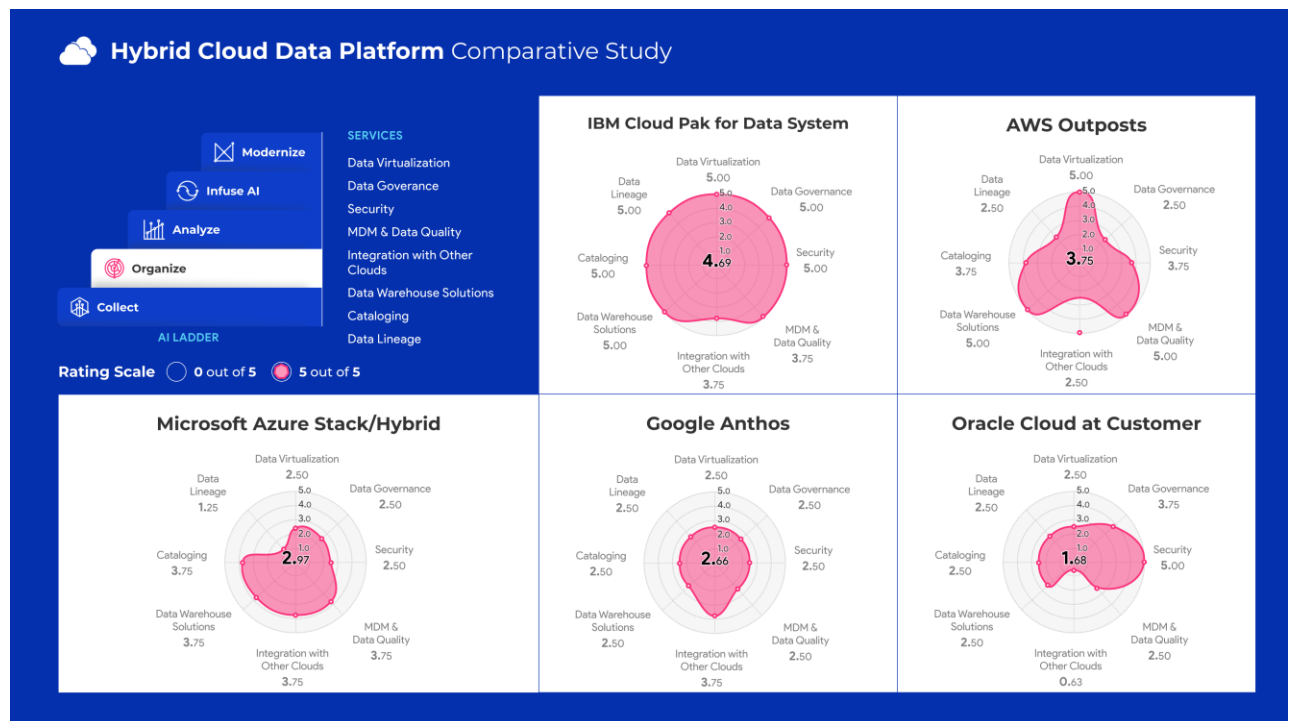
**Hybrid Cloud Data Platform** Comparative Study

Modernize

Infuse AI

Analyze

Organize

Collect

AI LADDER

SERVICES

Data Virtualization

Data Goverance

Security

MDM & Data Quality

Integration with Other Clouds

Data Warehouse Solutions

Cataloging

Data Lineage

Rating Scale 0 out of 5 5 out of 5

**IBM Cloud Pak for Data System**

Data Virtualization 5.00
Data Governance 5.00
Security 5.00
MDM & Data Quality 3.75
Integration with Other Clouds 3.75
Data Warehouse Solutions 5.00
Cataloging 5.00
Data Lineage 5.00

5.0 4.0 3.0 2.0 1.0

4.69

**AWS Outposts**

Data Virtualization 5.00
Data Governance 2.50
Security 3.75
MDM & Data Quality 5.00
Integration with Other Clouds 2.50
Data Warehouse Solutions 5.00
Cataloging 3.75
Data Lineage 2.50

5.0 4.0 3.0 2.0 1.0

3.75

**Microsoft Azure Stack/Hybrid**

Data Virtualization 2.50
Data Governance 2.50
Security 2.50
MDM & Data Quality 3.75
Integration with Other Clouds 3.75
Data Warehouse Solutions 3.75
Cataloging 3.75
Data Lineage 1.25

5.0 4.0 3.0 2.0 1.0

2.97

**Google Anthos**

Data Virtualization 2.50
Data Governance 2.50
Security 2.50
MDM & Data Quality 2.50
Integration with Other Clouds 3.75
Data Warehouse Solutions 2.50
Cataloging 2.50
Data Lineage 2.50

5.0 4.0 3.0 2.0 1.0

2.66

**Oracle Cloud at Customer**

Data Virtualization 2.50
Data Governance 3.75
Security 5.00
MDM & Data Quality 2.50
Integration with Other Clouds 0.63
Data Warehouse Solutions 2.50
Cataloging 2.50
Data Lineage 2.50

5.0 4.0 3.0 2.0 1.0

1.68